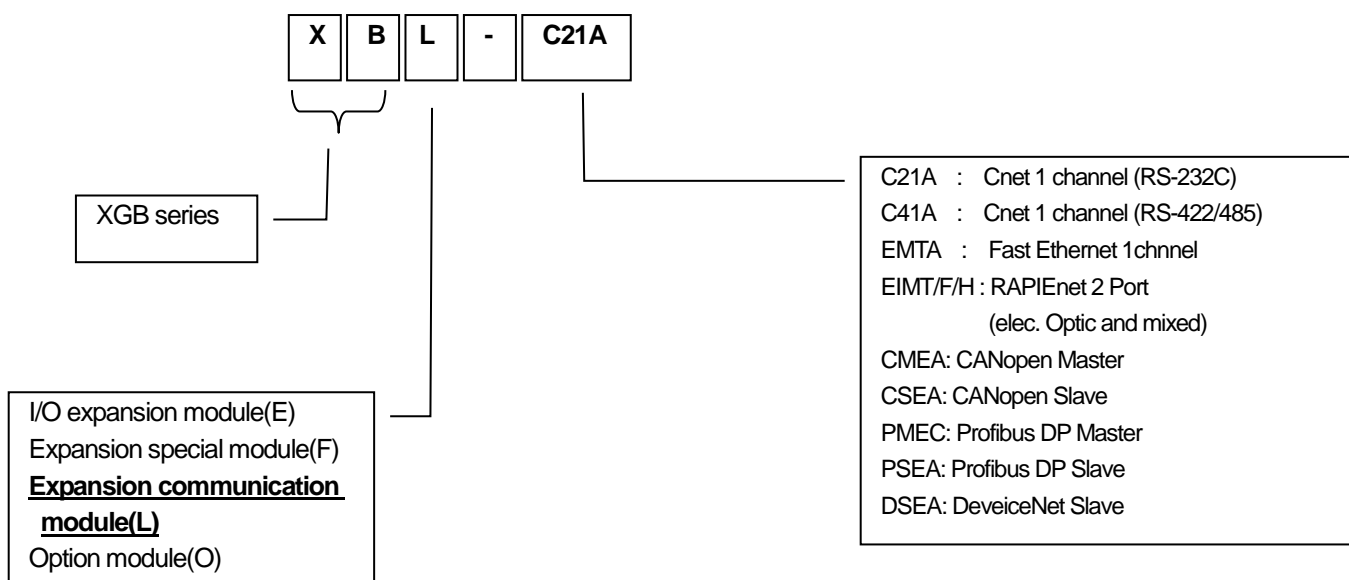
| X | B | L | - | C21A |
|---|---|---|---|---|

XGB series

I/O expansion module(E)
Expansion special module(F)
**Expansion communication module(L)**
Option module(O)

C21A : Cnet 1 channel (RS-232C)
C41A : Cnet 1 channel (RS-422/485)
EMTA : Fast Ethernet 1chnnel
EIMT/F/H : RAPIEnet 2 Port
(elec. Optic and mixed)
CMEA: CANopen Master
CSEA: CANopen Slave
PMEC: Profibus DP Master
PSEA: Profibus DP Slave
DSEA: DeveiceNet Slave